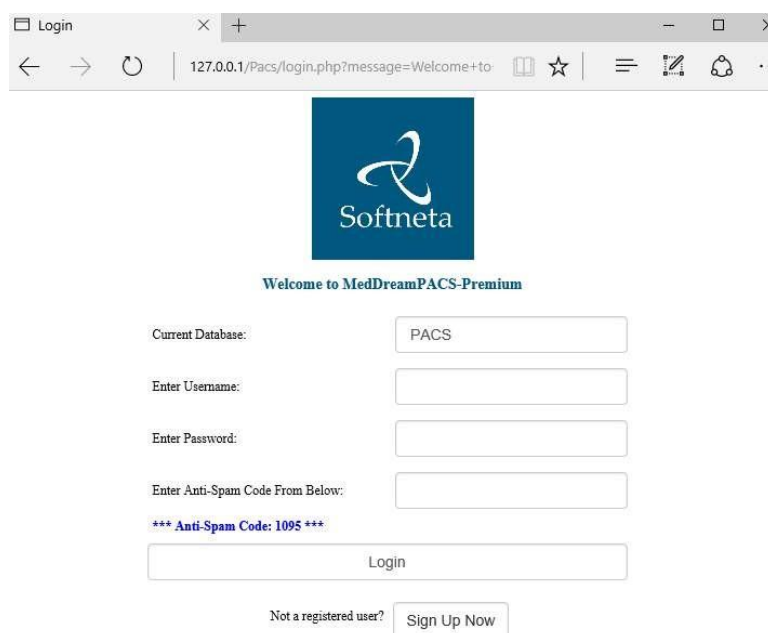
Login

127.0.0.1/Pacs/login.php?message=Welcome+to

Softneta

Welcome to MedDreamPACS-Premium

Current Database: PACS

Enter Username:

Enter Password:

Enter Anti-Spam Code From Below:

*** Anti-Spam Code: 1095 ***

Login

Not a registered user? Sign Up Now